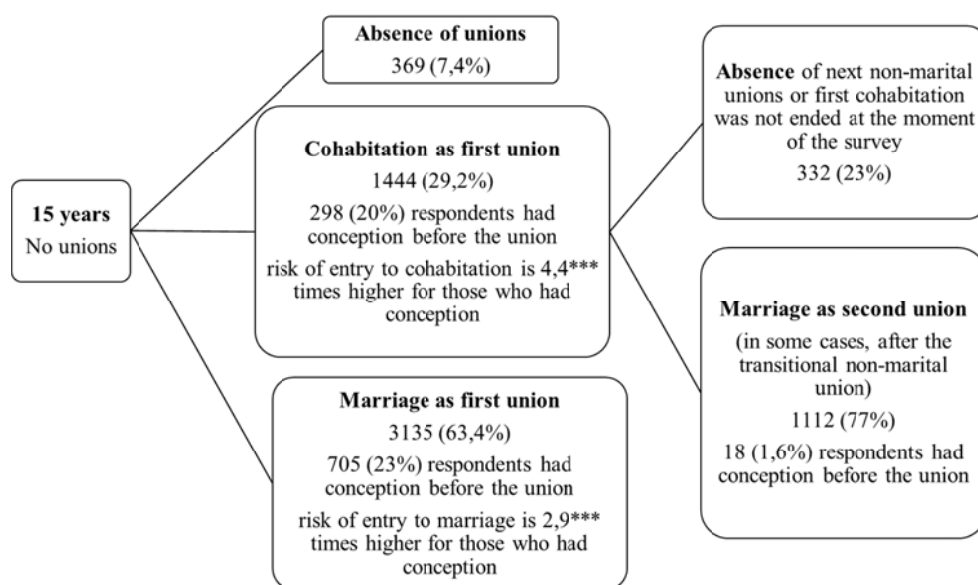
**15 years**
No unions

**Absence of unions**
369 (7,4%)

**Cohabitation as first union**
1444 (29,2%)
298 (20%) respondents had conception before the union
risk of entry to cohabitation is 4,4*** times higher for those who had conception

**Marriage as first union**
3135 (63,4%)
705 (23%) respondents had conception before the union
risk of entry to marriage is 2,9*** times higher for those who had conception

**Absence** of next non-marital unions or first cohabitation was not ended at the moment of the survey
332 (23%)

**Marriage as second union**
(in some cases, after the transitional non-marital union)
1112 (77%)
18 (1,6%) respondents had conception before the union